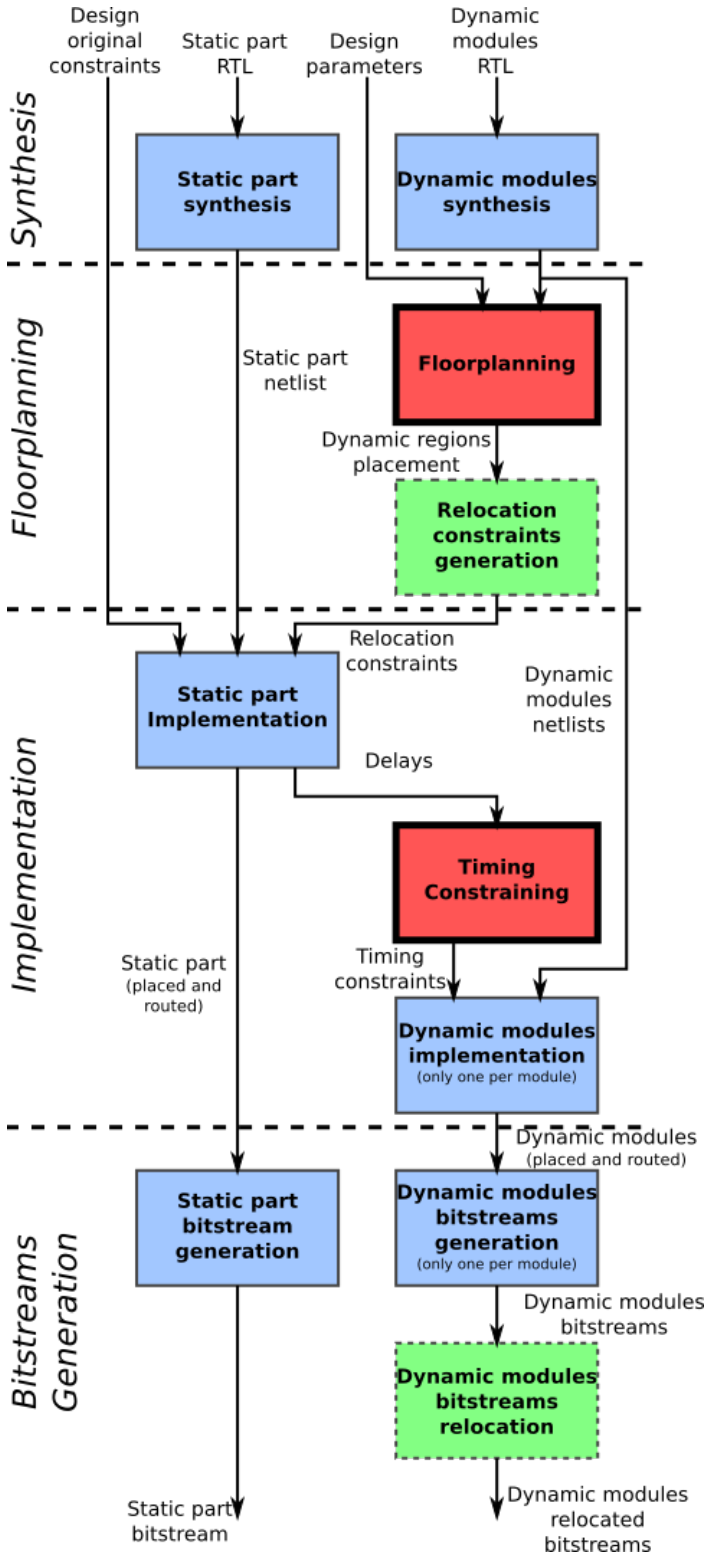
Design original constraints
Static part RTL
Design parameters
Dynamic modules RTL

Synthesis

Static part synthesis

Dynamic modules synthesis

Floorplanning

Static part netlist

Floorplanning

Dynamic regions placement

Relocation constraints generation

Implementation

Relocation constraints

Static part Implementation

Dynamic modules netlists

Delays

Timing Constraining

Static part (placed and routed)

Timing constraints

Dynamic modules implementation (only one per module)

Bitstreams Generation

Dynamic modules (placed and routed)

Static part bitstream generation

Dynamic modules bitstreams generation (only one per module)

Dynamic modules bitstreams

Dynamic modules bitstreams relocation

Static part bitstream

Dynamic modules relocated bitstreams